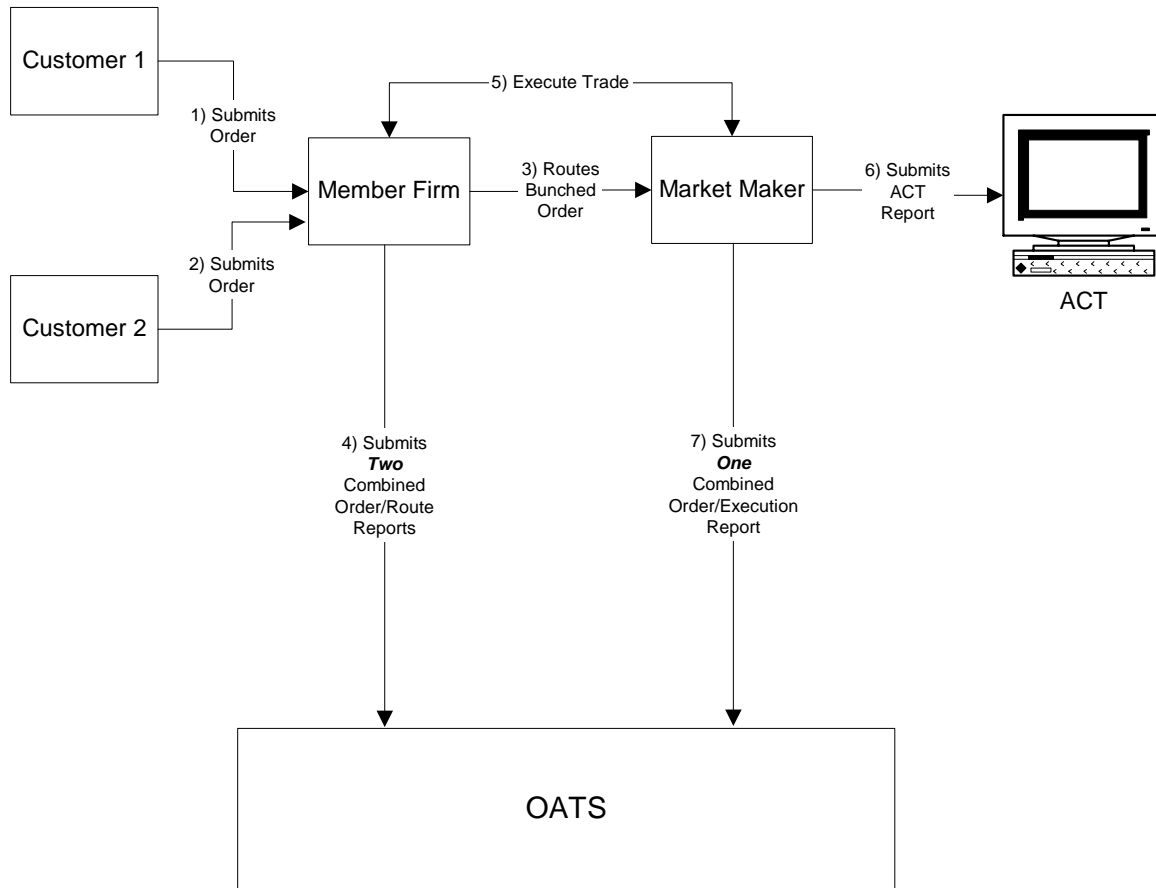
Customer 1

1) Submits Order

5) Execute Trade

Member Firm

3) Routes Bunched Order

Market Maker

6) Submits ACT Report

ACT

2) Submits Order

Customer 2

4) Submits ***Two*** Combined Order/Route Reports

7) Submits ***One*** Combined Order/Execution Report

OATS